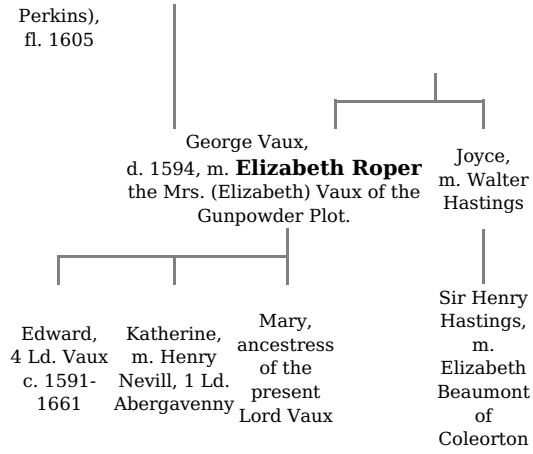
Perkins), fl. 1605

George Vaux, d. 1594, m. **Elizabeth Roper** the Mrs. (Elizabeth) Vaux of the Gunpowder Plot.

Joyce, m. Walter Hastings

Edward, 4 Ld. Vaux c. 1591-1661

Katherine, m. Henry Nevill, 1 Ld. Abergavenny

Mary, ancestress of the present Lord Vaux

Sir Henry Hastings, m. Elizabeth Beaumont of Coleorton